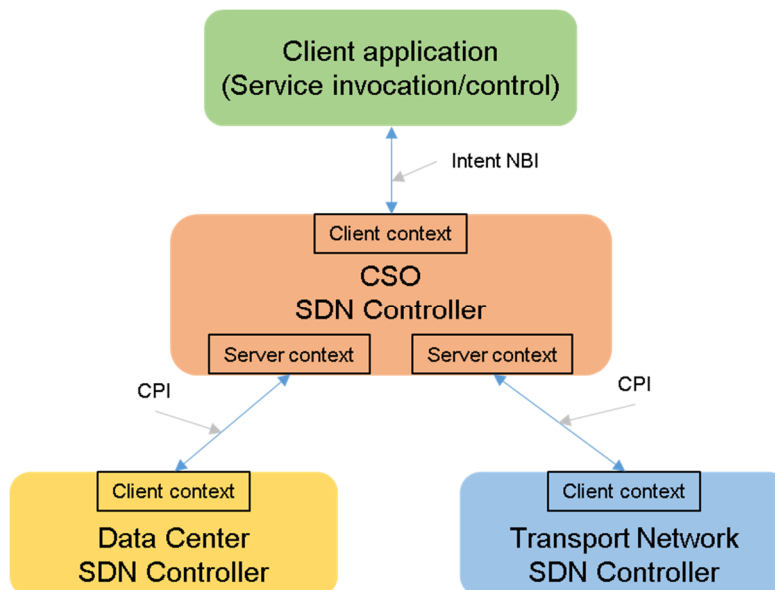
Client application
(Service invocation/control)

Intent NBI

Client context

CSO
SDN Controller

Server context

Server context

CPI

CPI

Client context

Data Center
SDN Controller

Client context

Transport Network
SDN Controller